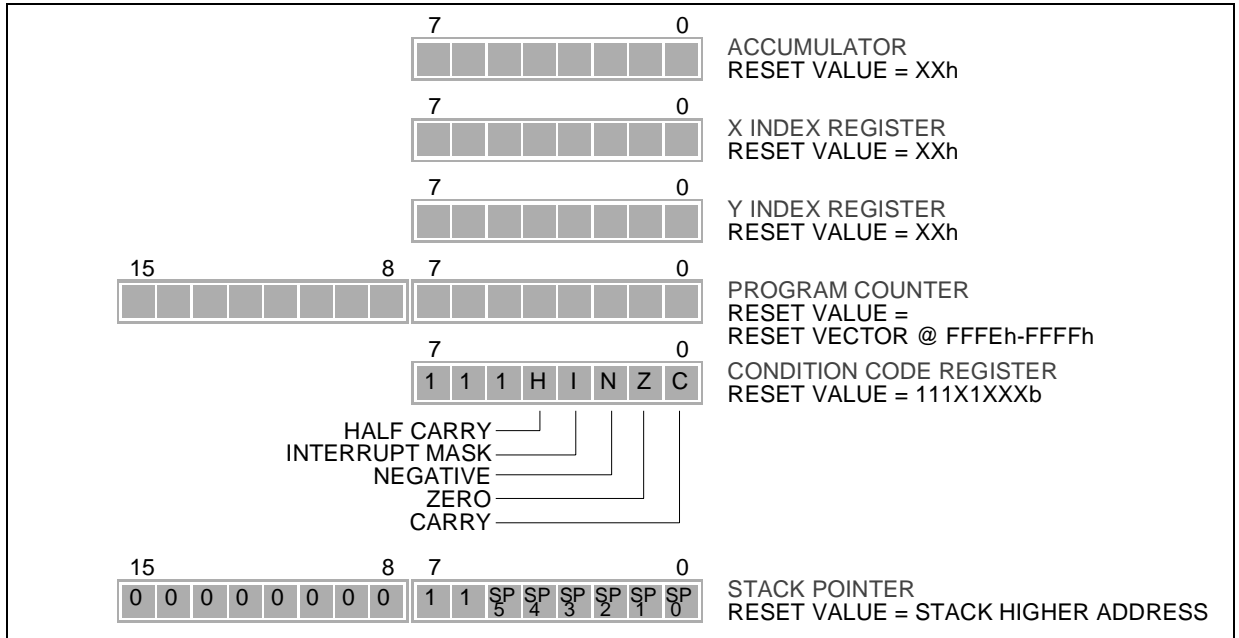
7 0

ACCUMULATOR
RESET VALUE = XXh

7 0

X INDEX REGISTER
RESET VALUE = XXh

7 0

Y INDEX REGISTER
RESET VALUE = XXh

15 8 7 0

PROGRAM COUNTER
RESET VALUE =
RESET VECTOR @ FFFEh-FFFFh

7 0

1 1 1 H I N Z C

CONDITION CODE REGISTER
RESET VALUE = 111X1XXXb

HALF CARRY
INTERRUPT MASK
NEGATIVE
ZERO
CARRY

15 8 7 0

0 0 0 0 0 0 0 0 1 1 SP5 SP4 SP3 SP2 SP1 SP0

STACK POINTER
RESET VALUE = STACK HIGHER ADDRESS